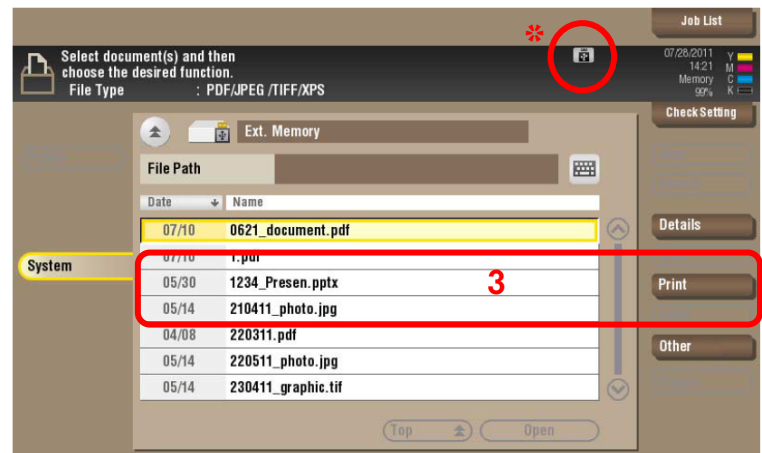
Job List

Select document(s) and then choose the desired function.
File Type : PDF/JPEG /TIFF/XPS

*

07/28/2011 14:21 Memory 99%
Y M C K

Check Setting

Ext. Memory

File Path

| Date | Name |
|---|---|
| 07/10 | 0621_document.pdf |
| 07/10 | 1.pdf |
| 05/30 | 1234_Presen.pptx |
| 05/14 | 210411_photo.jpg |
| 04/08 | 220311.pdf |
| 05/14 | 220511_photo.jpg |
| 05/14 | 230411_graphic.tif |

3

System

Details

Print

Other

Top

Open